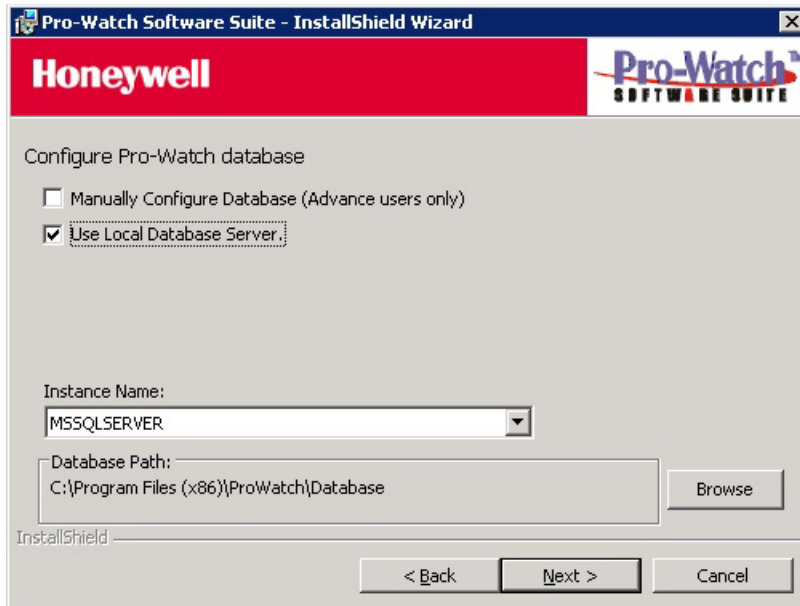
Pro-Watch Software Suite - InstallShield Wizard

Honeywell

Pro-Watch SOFTWARE SUITE

Configure Pro-Watch database

Manually Configure Database (Advance users only)

Use Local Database Server.

Instance Name:

MSSQLSERVER

Database Path:

C:\Program Files (x86)\ProWatch\Database

Browse

InstallShield

< Back

Next >

Cancel